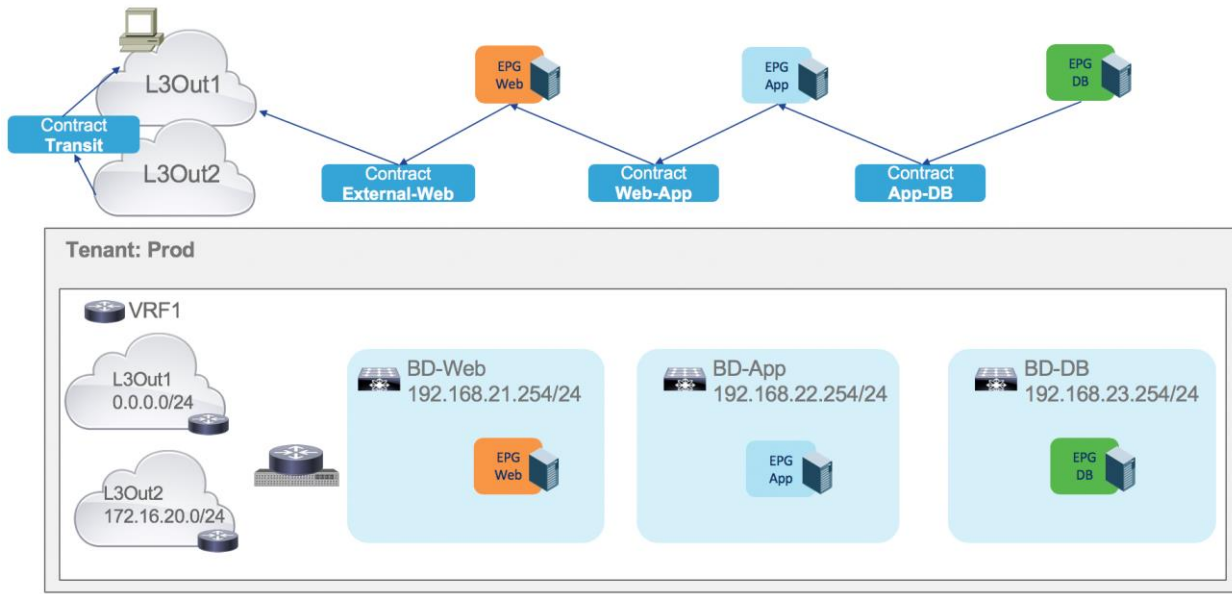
L3Out1

Contract
Transit

L3Out2

EPG
Web

EPG
App

EPG
DB

Contract
External-Web

Contract
Web-App

Contract
App-DB

Tenant: Prod

VRF1

L3Out1
0.0.0.0/24

L3Out2
172.16.20.0/24

BD-Web
192.168.21.254/24

EPG
Web

BD-App
192.168.22.254/24

EPG
App

BD-DB
192.168.23.254/24

EPG
DB